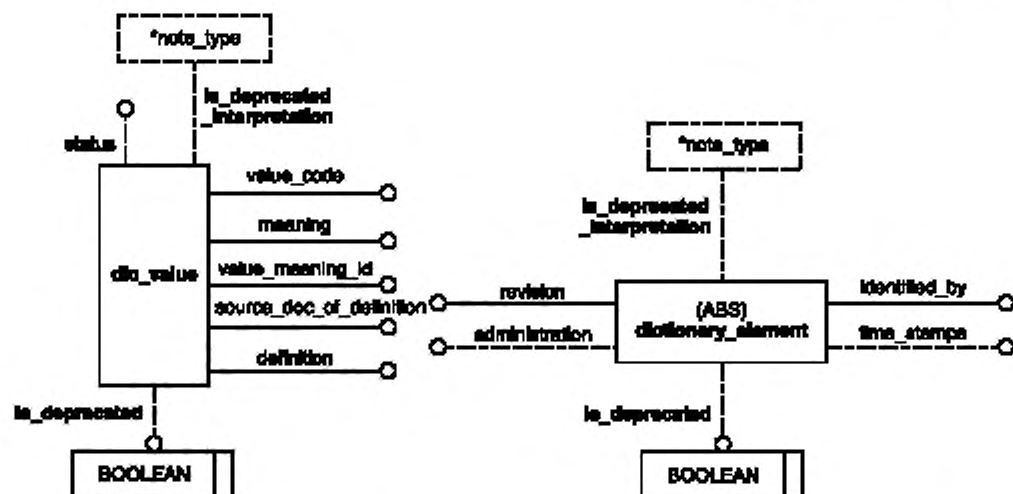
*note_type

is_deprecated
_interpretation

status

value_code

meaning

dic_value

value_meaning_id

source_doc_of_definition

definition

is_deprecated

BOOLEAN

*note_type

is_deprecated
_interpretation

revision

(ABS)
dictionary_element

identified_by

administration

time_stamps

is_deprecated

BOOLEAN